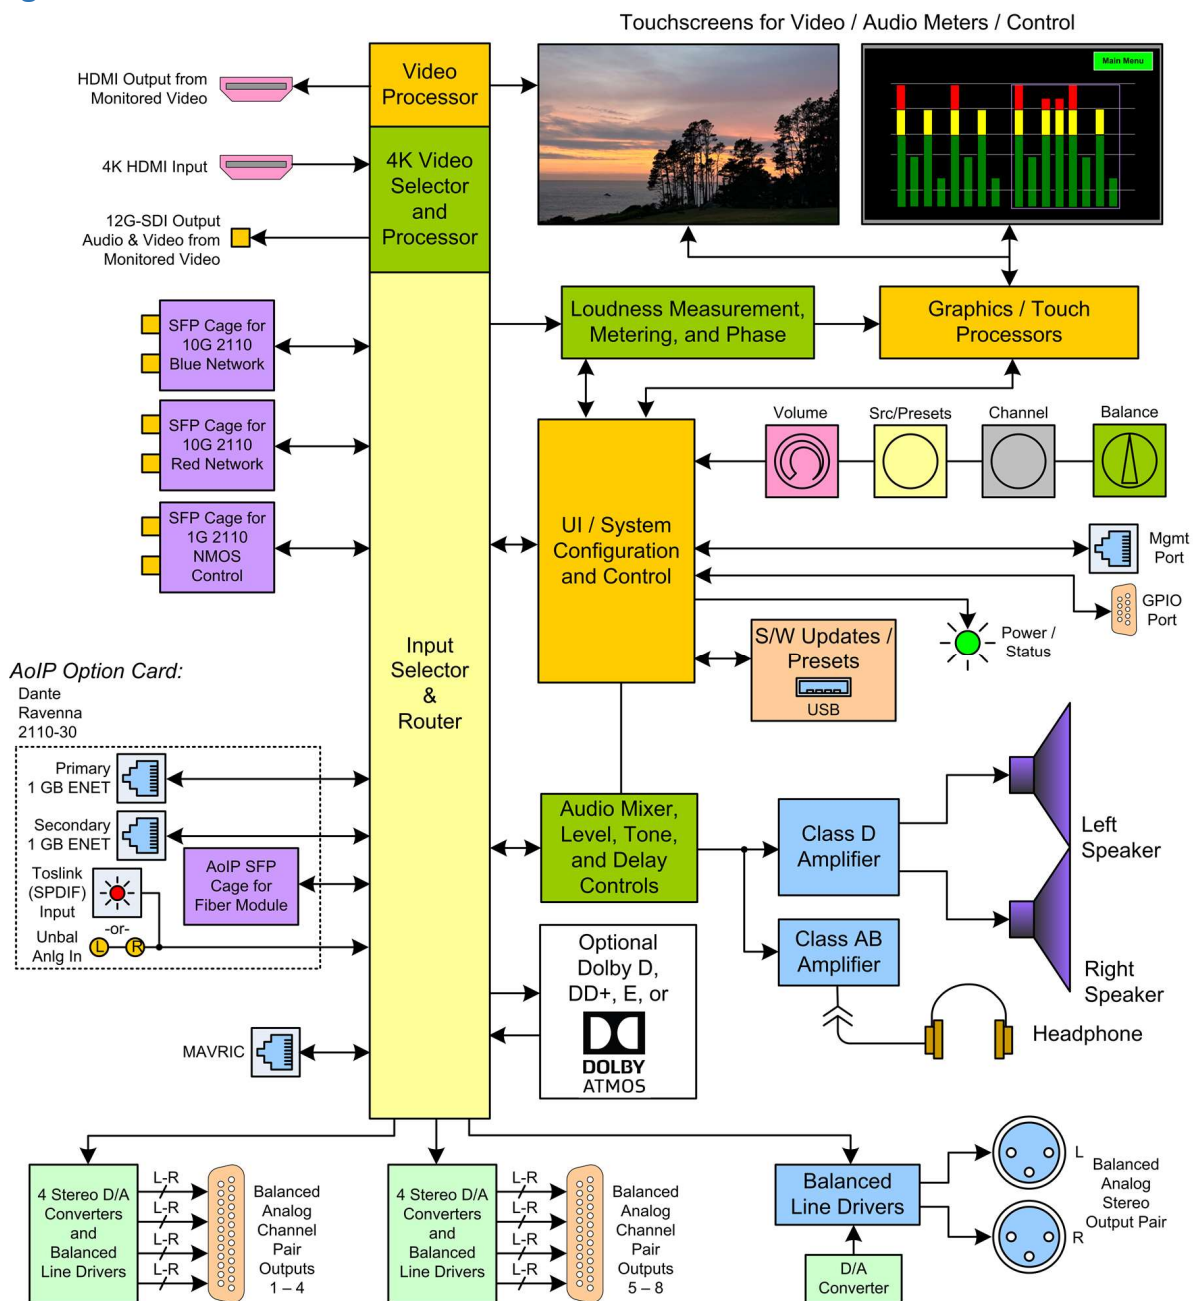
Touchscreens for Video / Audio Meters / Control

Main Menu

HDMI Output from Monitored Video

Video Processor

4K HDMI Input

4K Video Selector and Processor

12G-SDI Output Audio & Video from Monitored Video

SFP Cage for 10G 2110 Blue Network

SFP Cage for 10G 2110 Red Network

SFP Cage for 1G 2110 NMOS Control

Loudness Measurement, Metering, and Phase

Graphics / Touch Processors

Volume

Src/Presets

Channel

Balance

UI / System Configuration and Control

Mgmt Port

GPIO Port

Power / Status

S/W Updates / Presets

USB

Input Selector & Router

AoIP Option Card:
Dante
Ravenna
2110-30

Primary 1 GB ENET

Secondary 1 GB ENET

AoIP SFP Cage for Fiber Module

Toslink (SPDIF) Input

-or-

Unbal Anlg In

L

R

Audio Mixer, Level, Tone, and Delay Controls

Class D Amplifier

Left Speaker

Class AB Amplifier

Right Speaker

Headphone

Optional Dolby D, DD+, E, or

DOLBY ATMOS

MAVRIC

4 Stereo D/A Converters and Balanced Line Drivers

L-R

L-R

L-R

L-R

Balanced Analog Channel Pair Outputs 1 – 4

4 Stereo D/A Converters and Balanced Line Drivers

L-R

L-R

L-R

L-R

Balanced Analog Channel Pair Outputs 5 – 8

Balanced Line Drivers

D/A Converter

L

R

Balanced Analog Stereo Output Pair